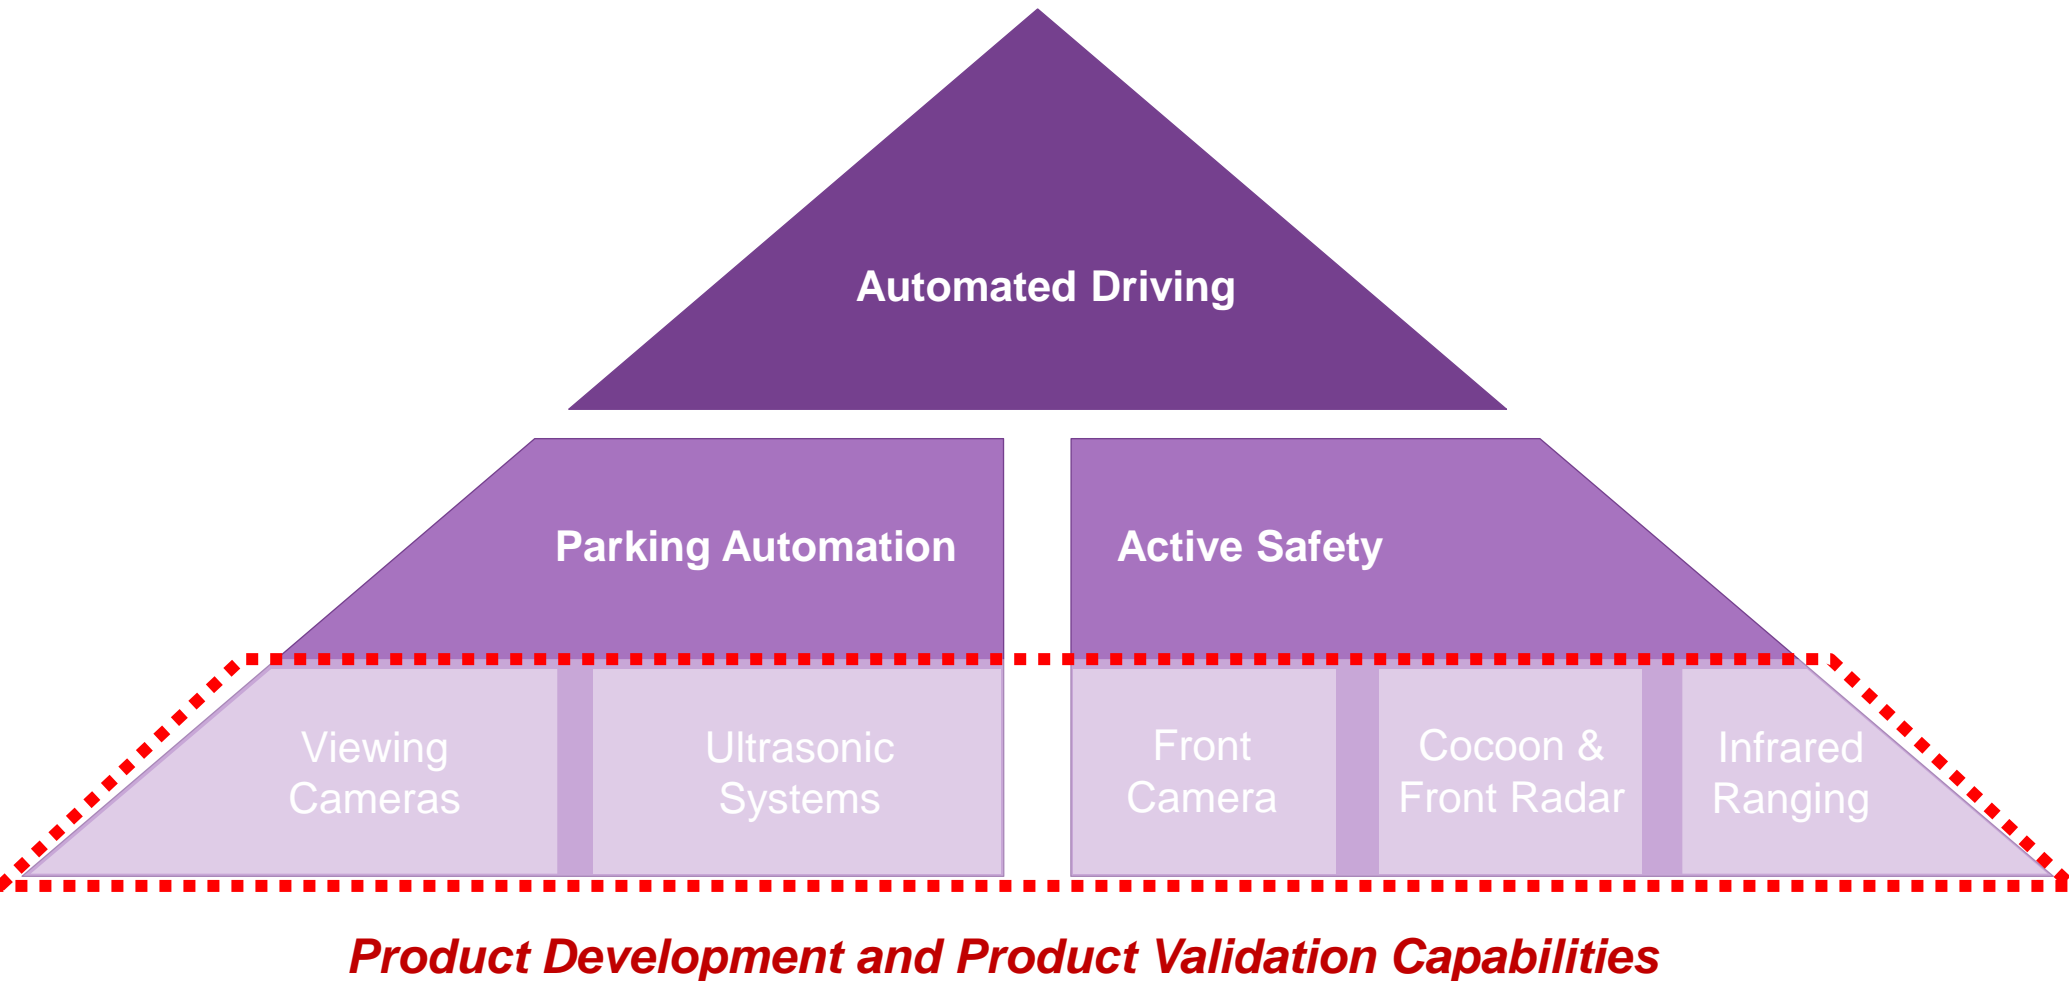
Automated Driving

Parking Automation

Active Safety

Viewing Cameras

Ultrasonic Systems

Front Camera

Cocoon & Front Radar

Infrared Ranging

Product Development and Product Validation Capabilities